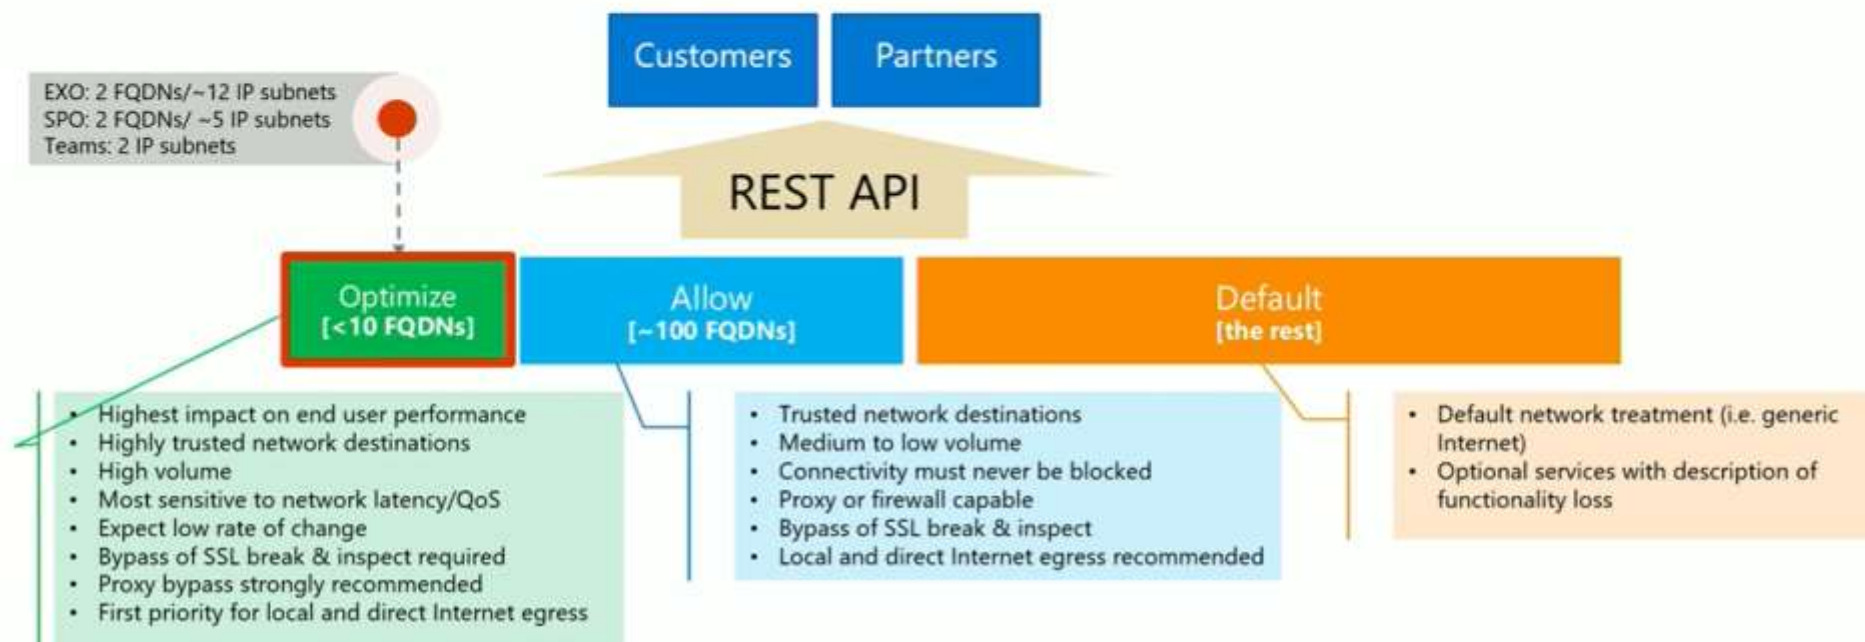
Customers
Partners

EXO: 2 FQDNs/~12 IP subnets
SPO: 2 FQDNs/ ~5 IP subnets
Teams: 2 IP subnets

REST API

Optimize
[<10 FQDNs]

Allow
[~100 FQDNs]

Default
[the rest]

- Highest impact on end user performance
- Highly trusted network destinations
- High volume
- Most sensitive to network latency/QoS
- Expect low rate of change
- Bypass of SSL break & inspect required
- Proxy bypass strongly recommended
- First priority for local and direct Internet egress

- Trusted network destinations
- Medium to low volume
- Connectivity must never be blocked
- Proxy or firewall capable
- Bypass of SSL break & inspect
- Local and direct Internet egress recommended

- Default network treatment (i.e. generic Internet)
- Optional services with description of functionality loss